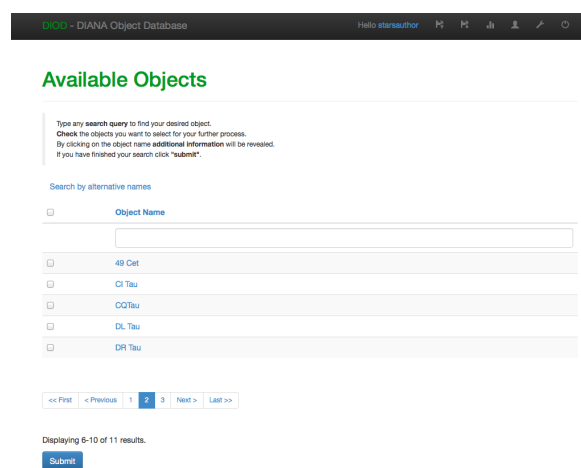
DIOD - DIANA Object Database

Hello starsauthor

Available Objects

Type any search query to find your desired object.
Check the objects you want to select for your further process.
By clicking on the object name additional information will be revealed.
If you have finished your search click "submit".

Search by alternative names

| | Object Name |
|---|---|
| | |
| | 49 Cet |
| | CI Tau |
| | CQTau |
| | DL Tau |
| | DR Tau |

<< First < Previous 1 2 3 Next > Last >>

Displaying 6-10 of 11 results.

Submit